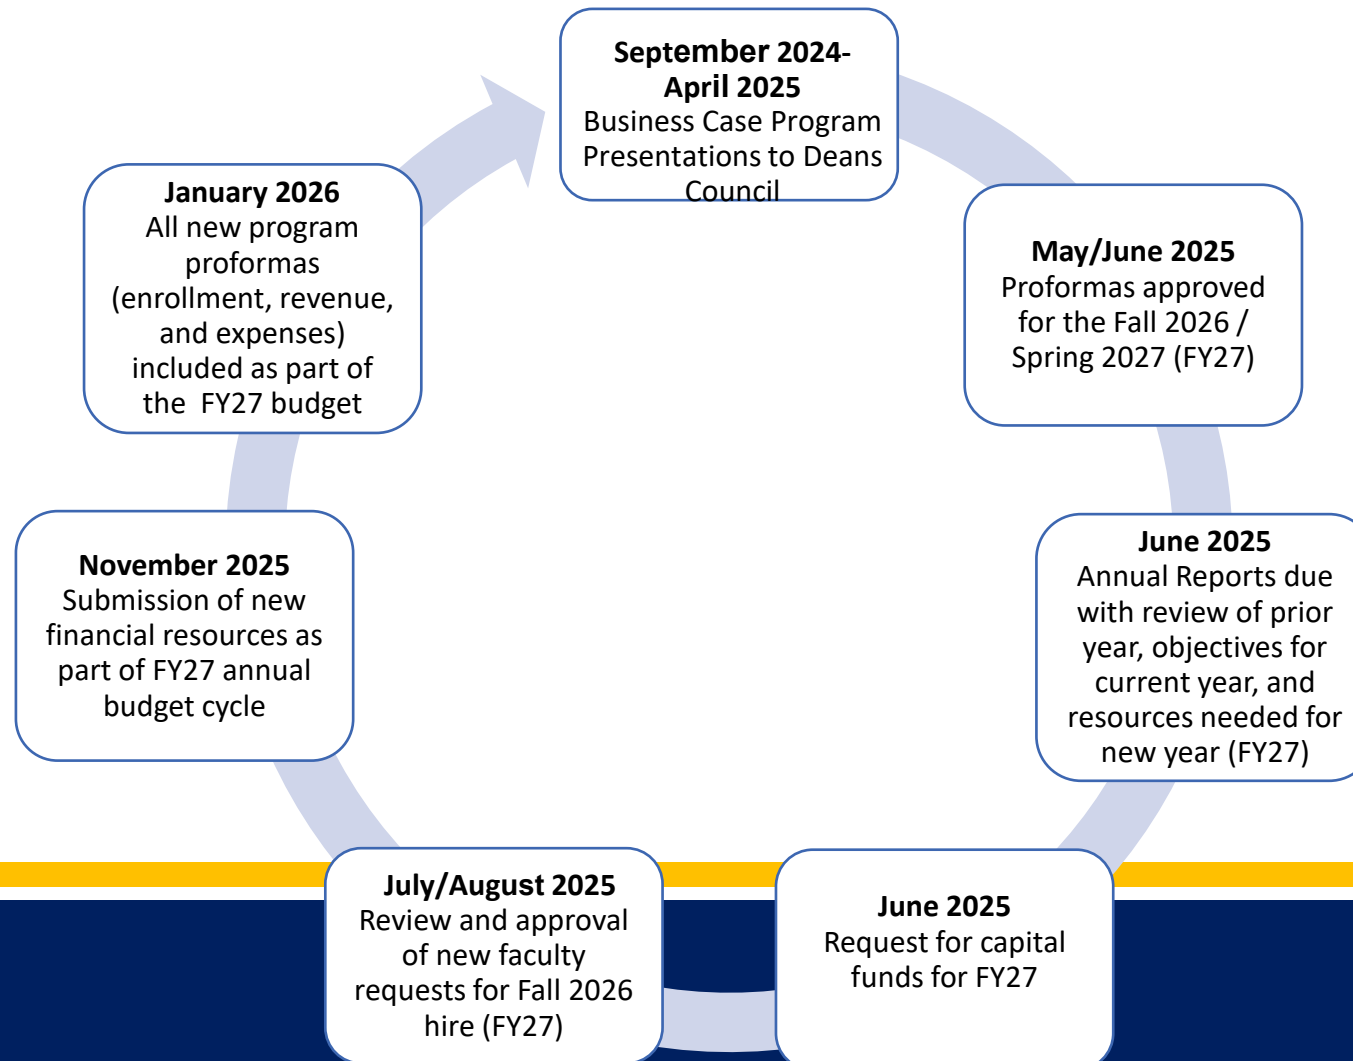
**September 2024-April 2025**
Business Case Program Presentations to Deans Council

**May/June 2025**
Proformas approved for the Fall 2026 / Spring 2027 (FY27)

**June 2025**
Annual Reports due with review of prior year, objectives for current year, and resources needed for new year (FY27)

**June 2025**
Request for capital funds for FY27

**July/August 2025**
Review and approval of new faculty requests for Fall 2026 hire (FY27)

**November 2025**
Submission of new financial resources as part of FY27 annual budget cycle

**January 2026**
All new program proformas (enrollment, revenue, and expenses) included as part of the FY27 budget